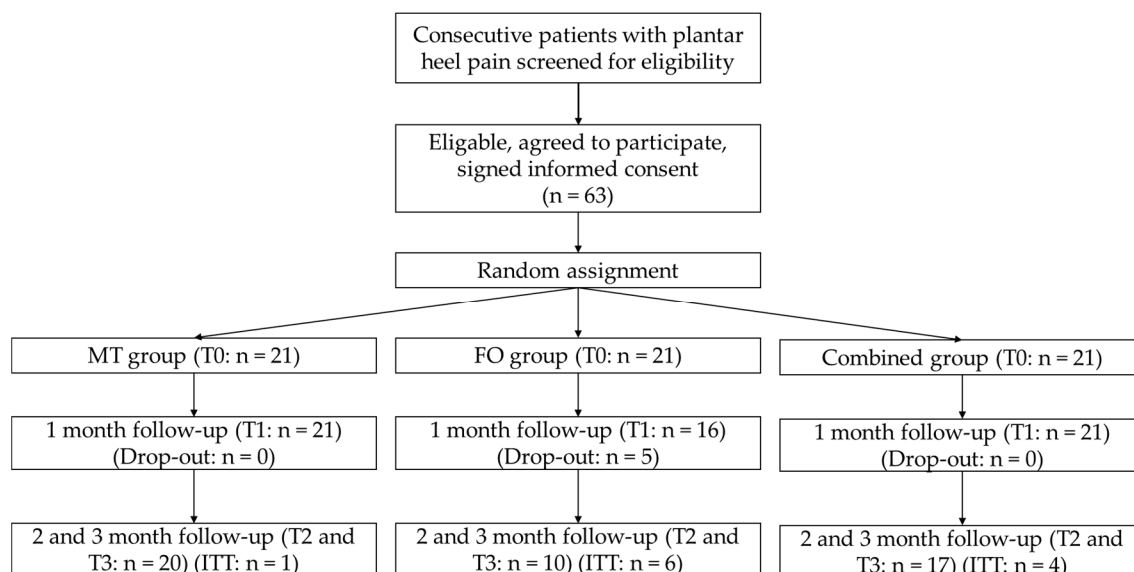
Consecutive patients with plantar heel pain screened for eligibility

Eligable, agreed to participate, signed informed consent (n = 63)

Random assignment

MT group (T0: n = 21)

FO group (T0: n = 21)

Combined group (T0: n = 21)

1 month follow-up (T1: n = 21) (Drop-out: n = 0)

1 month follow-up (T1: n = 16) (Drop-out: n = 5)

1 month follow-up (T1: n = 21) (Drop-out: n = 0)

2 and 3 month follow-up (T2 and T3: n = 20) (ITT: n = 1)

2 and 3 month follow-up (T2 and T3: n = 10) (ITT: n = 6)

2 and 3 month follow-up (T2 and T3: n = 17) (ITT: n = 4)